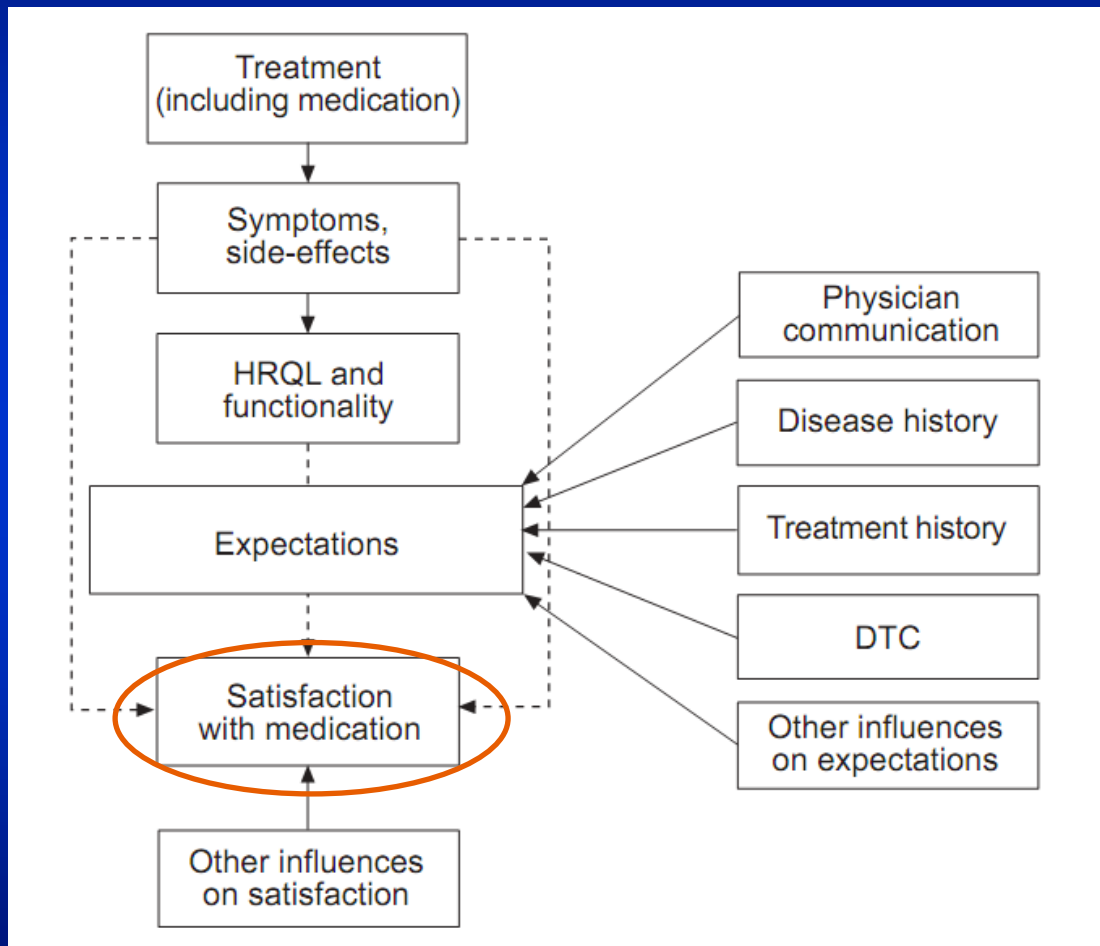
Treatment (including medication)

Symptoms, side-effects

HRQL and functionality

Expectations

Satisfaction with medication

Other influences on satisfaction

Physician communication

Disease history

Treatment history

DTC

Other influences on expectations